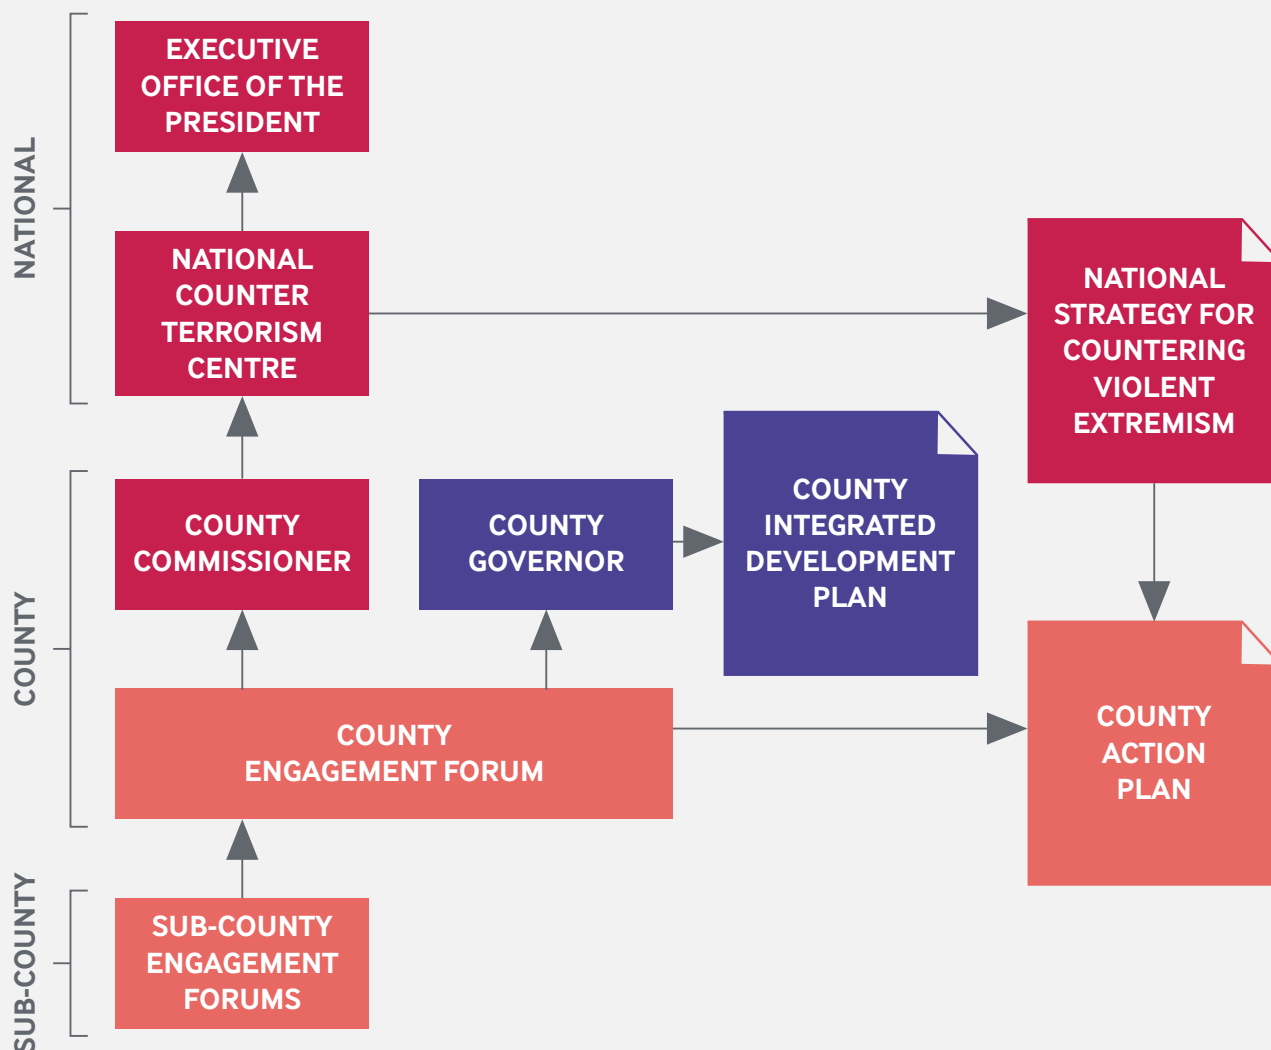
NATIONAL

EXECUTIVE OFFICE OF THE PRESIDENT

NATIONAL COUNTER TERRORISM CENTRE

NATIONAL STRATEGY FOR COUNTERING VIOLENT EXTREMISM

COUNTY

COUNTY COMMISSIONER

COUNTY GOVERNOR

COUNTY INTEGRATED DEVELOPMENT PLAN

COUNTY ENGAGEMENT FORUM

COUNTY ACTION PLAN

SUB-COUNTY

SUB-COUNTY ENGAGEMENT FORUMS